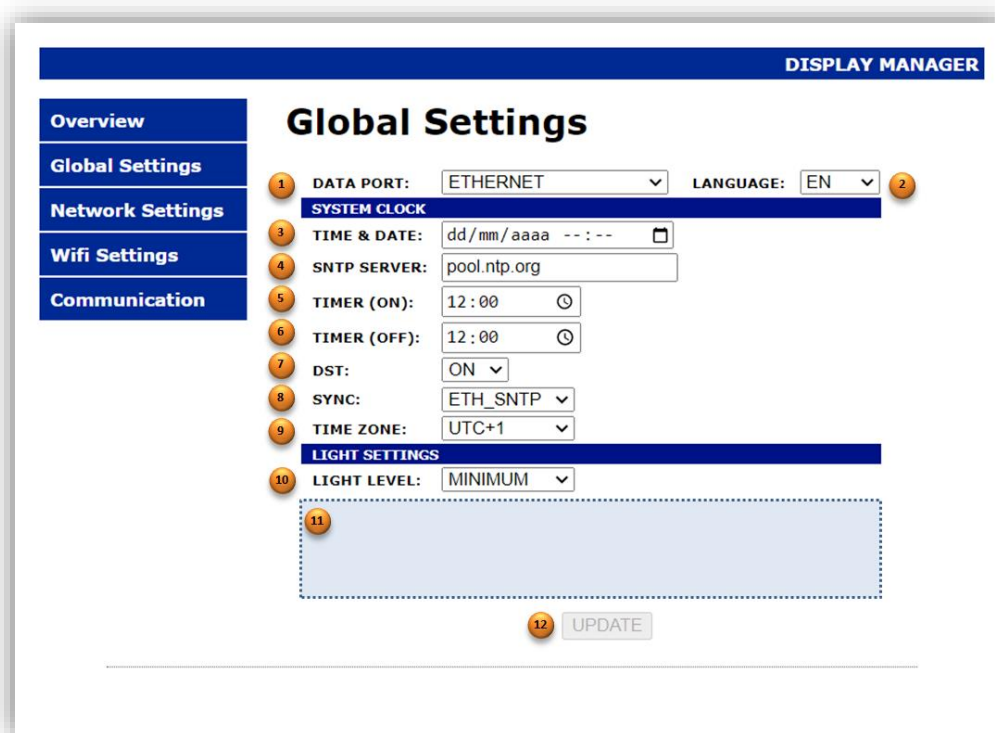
DISPLAY MANAGER

Overview
Global Settings
Network Settings
Wifi Settings
Communication

Global Settings

1 DATA PORT: ETHERNET
LANGUAGE: EN 2

SYSTEM CLOCK
3 TIME & DATE: dd/mm/aaaa --:--
4 SNTP SERVER: pool.ntp.org
5 TIMER (ON): 12:00
6 TIMER (OFF): 12:00
7 DST: ON
8 SYNC: ETH_SNTP
9 TIME ZONE: UTC+1

LIGHT SETTINGS
10 LIGHT LEVEL: MINIMUM

11

12 UPDATE